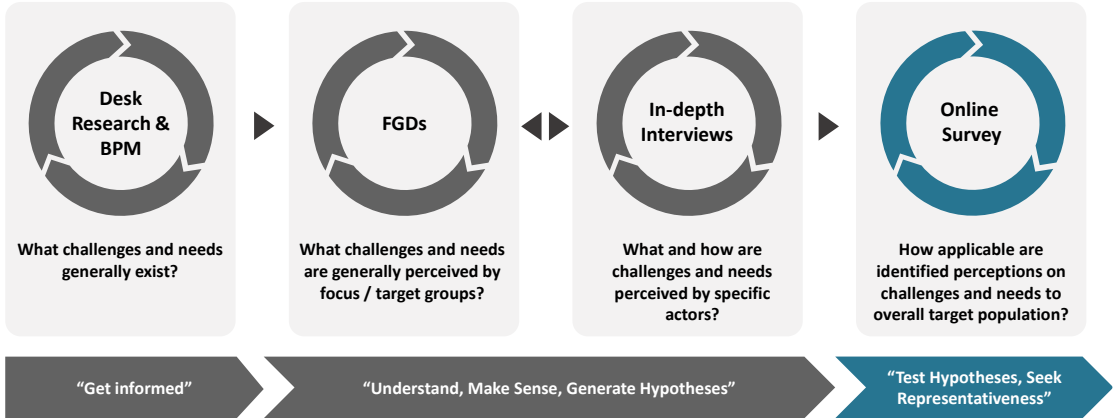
Desk Research & BPM

What challenges and needs generally exist?

FGDs

What challenges and needs are generally perceived by focus / target groups?

In-depth Interviews

What and how are challenges and needs perceived by specific actors?

Online Survey

How applicable are identified perceptions on challenges and needs to overall target population?

“Get informed”

“Understand, Make Sense, Generate Hypotheses”

“Test Hypotheses, Seek Representativeness”